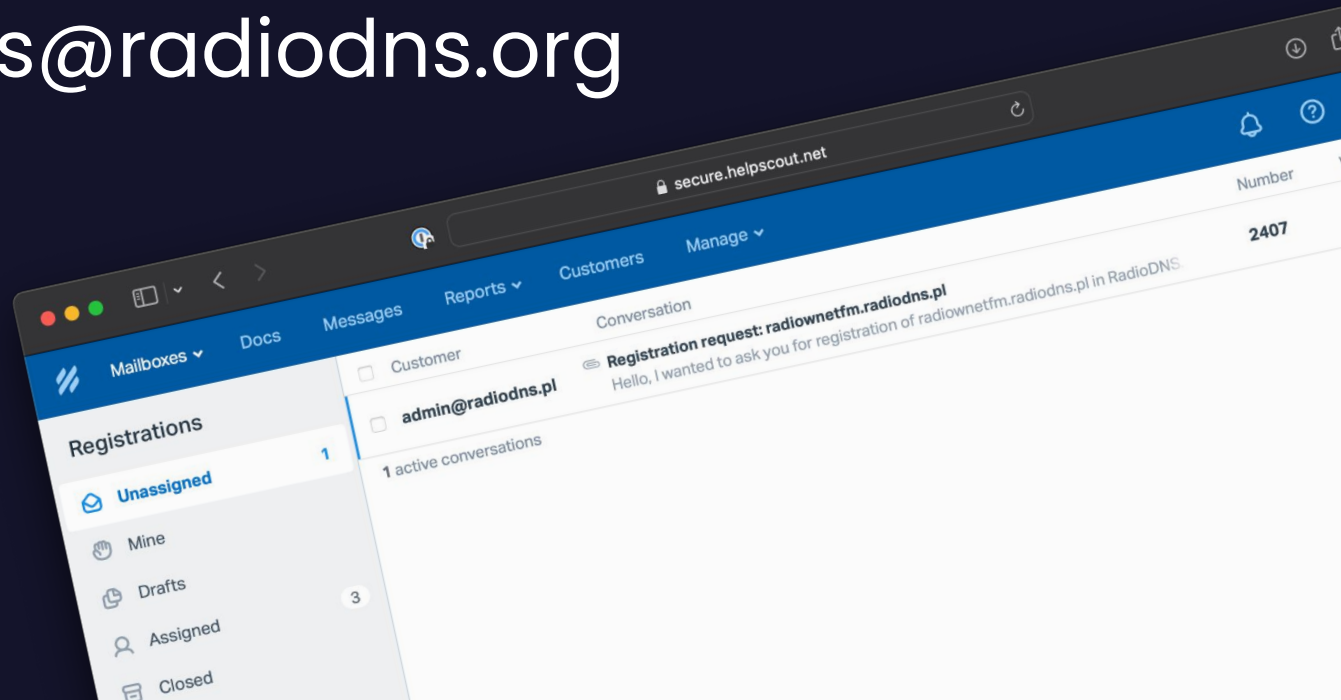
s@radiodns.org

secure.helpscout.net

Mailboxes Docs Messages Reports Customers Manage

Registrations

Unassigned 1

Mine

Drafts 3

Assigned

Closed

Customer

Conversation

Number

admin@radiodns.pl

Registration request: radiownetfm.radiodns.pl

Hello, I wanted to ask you for registration of radiownetfm.radiodns.pl in RadioDNS

2407

1 active conversations